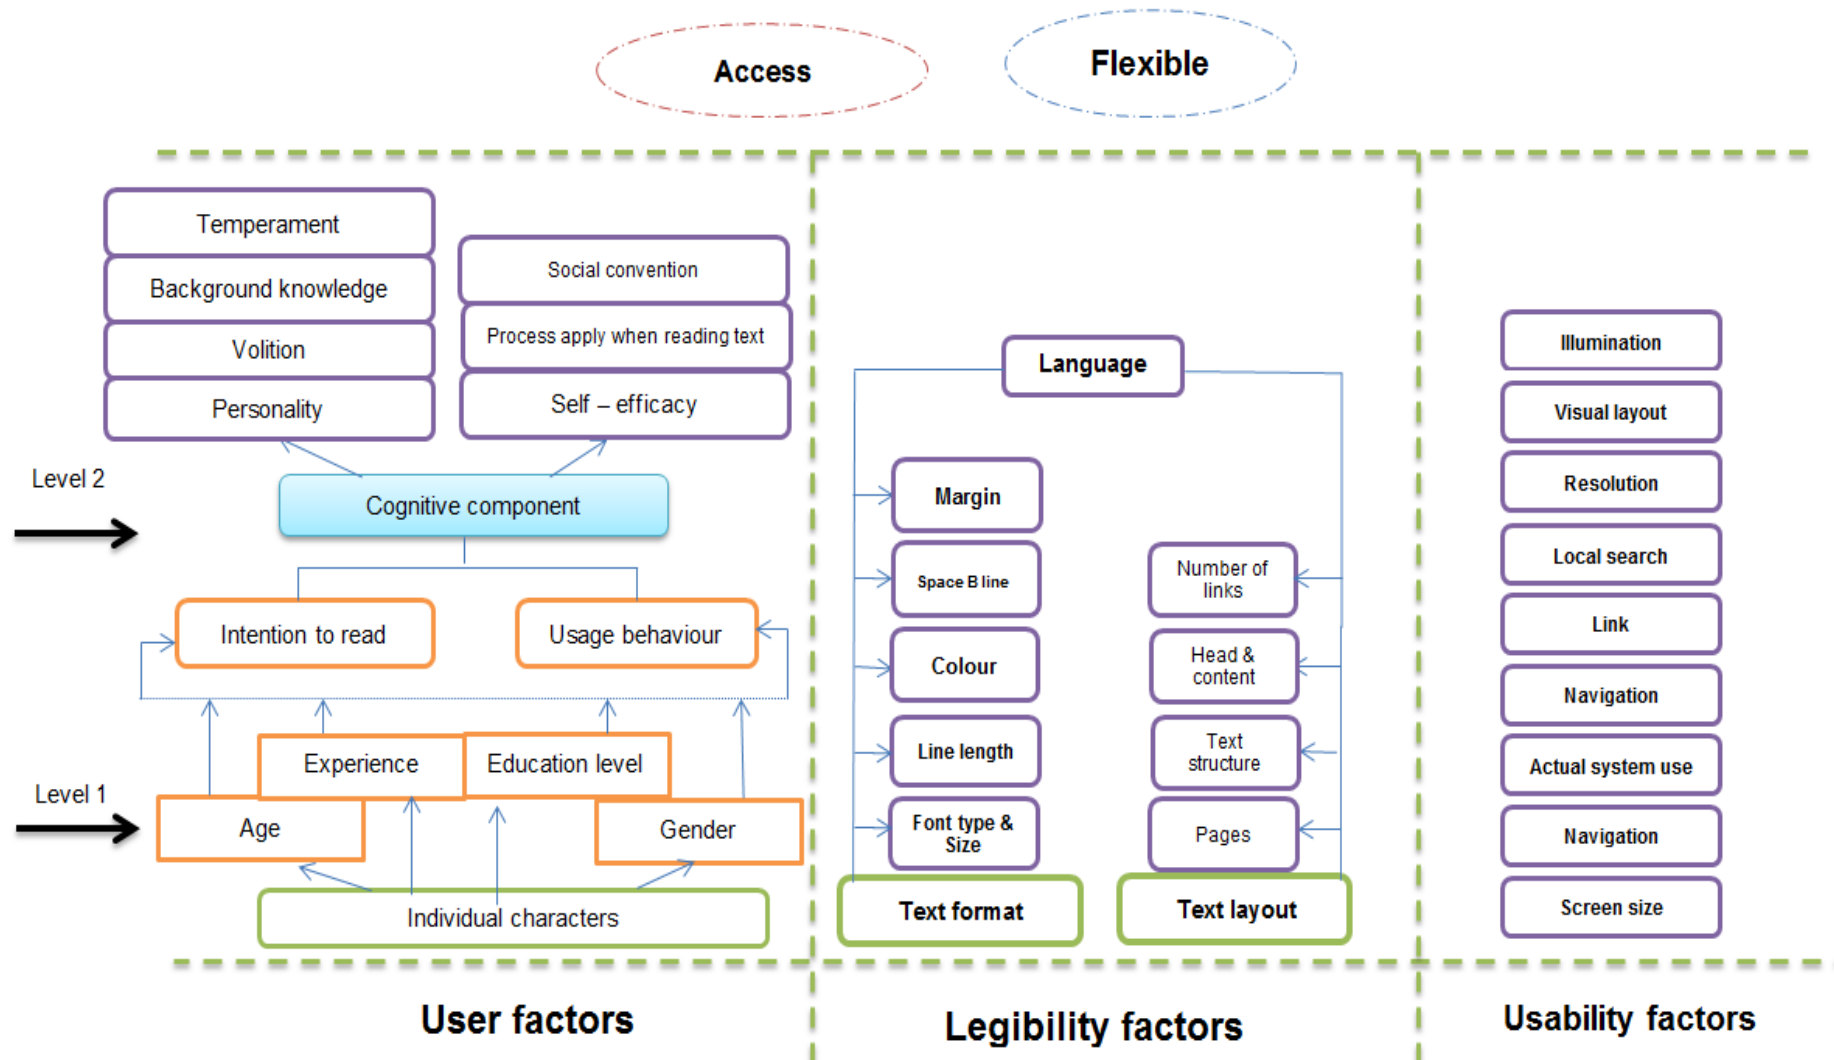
Access

Flexible

Temperament

Background knowledge

Volition

Personality

Social convention

Process apply when reading text

Self – efficacy

Level 2

Cognitive component

Intention to read

Usage behaviour

Experience

Education level

Level 1

Age

Gender

Individual characters

Language

Margin

Space B line

Colour

Line length

Font type & Size

Number of links

Head & content

Text structure

Pages

Text format

Text layout

Illumination

Visual layout

Resolution

Local search

Link

Navigation

Actual system use

Navigation

Screen size

User factors

Legibility factors

Usability factors